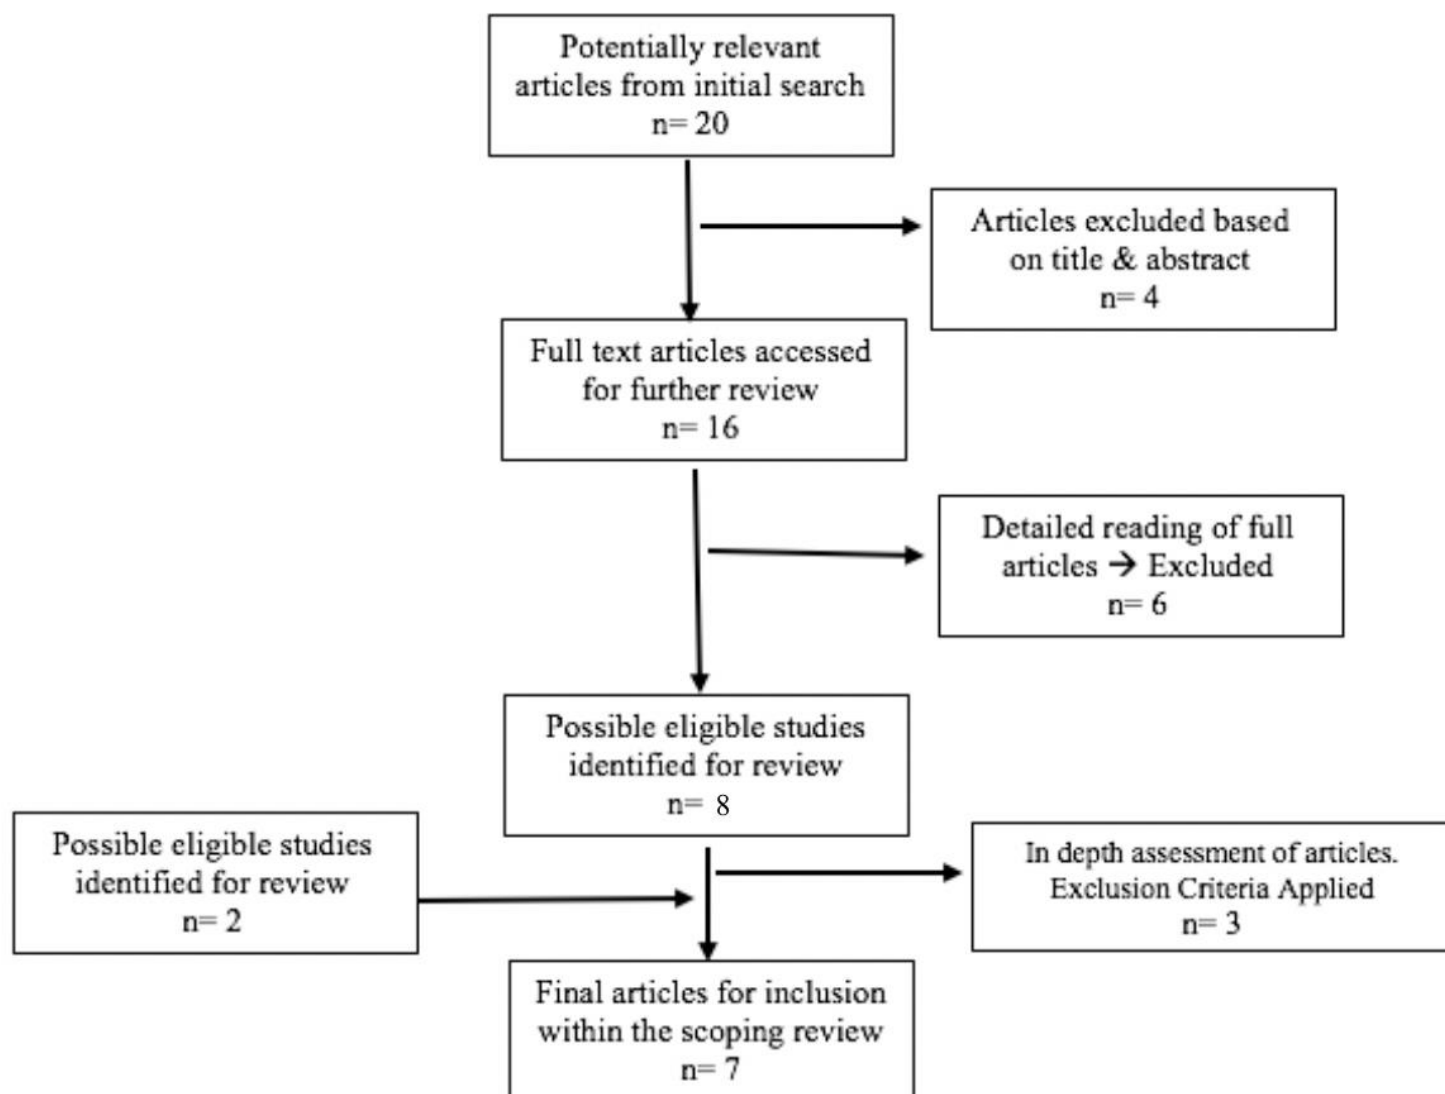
Potentially relevant articles from initial search
n= 20

Articles excluded based on title & abstract
n= 4

Full text articles accessed for further review
n= 16

Detailed reading of full articles → Excluded
n= 6

Possible eligible studies identified for review
n= 8

Possible eligible studies identified for review
n= 2

In depth assessment of articles. Exclusion Criteria Applied
n= 3

Final articles for inclusion within the scoping review
n= 7